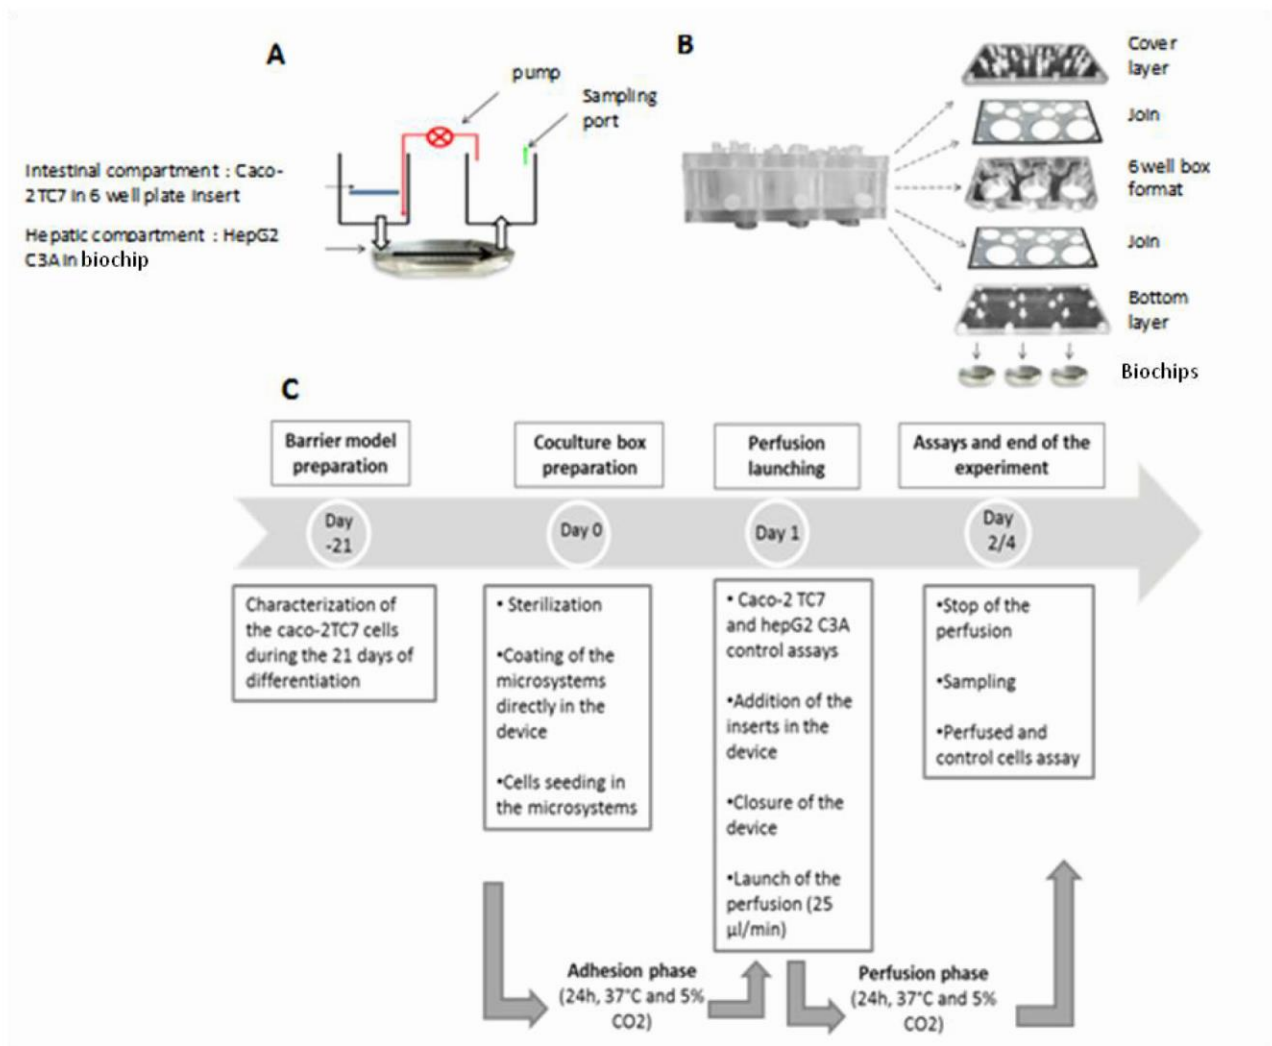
A

pump

Sampling port

Intestinal compartment : Caco-2TC7 in 6 well plate insert

Hepatic compartment : HepG2 C3A in biochip

B

Cover layer

Join

6 well box format

Join

Bottom layer

Biochips

C

Barrier model preparation

Coculture box preparation

Perfusion launching

Assays and end of the experiment

Day -21

Day 0

Day 1

Day 2/4

Characterization of the caco-2TC7 cells during the 21 days of differentiation

• Sterilization

•Coating of the microsystems directly in the device

•Cells seeding in the microsystems

• Caco-2 TC7 and hepG2 C3A control assays

•Addition of the inserts in the device

•Closure of the device

•Launch of the perfusion (25 µl/min)

•Stop of the perfusion

•Sampling

•Perfused and control cells assay

Adhesion phase (24h, 37°C and 5% CO2)

Perfusion phase (24h, 37°C and 5% CO2)